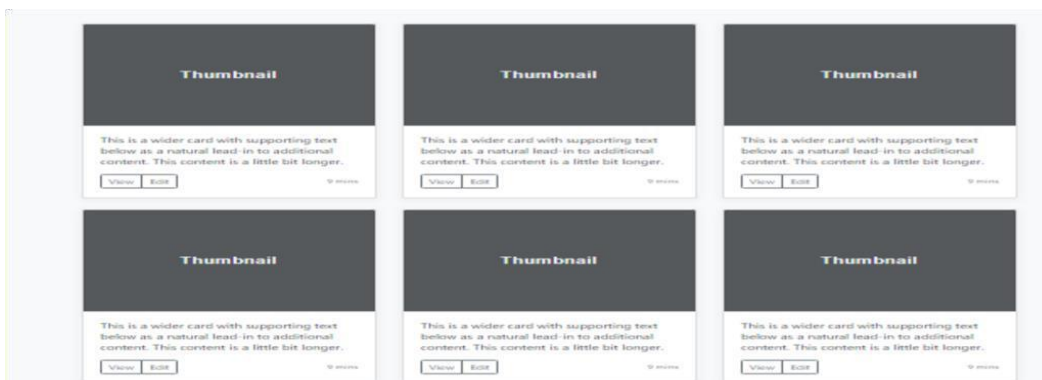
Thumbnail

This is a wider card with supporting text below as a natural lead-in to additional content. This content is a little bit longer.

View Edit 9 mins

Thumbnail

This is a wider card with supporting text below as a natural lead-in to additional content. This content is a little bit longer.

View Edit 9 mins

Thumbnail

This is a wider card with supporting text below as a natural lead-in to additional content. This content is a little bit longer.

View Edit 9 mins

Thumbnail

This is a wider card with supporting text below as a natural lead-in to additional content. This content is a little bit longer.

View Edit 9 mins

Thumbnail

This is a wider card with supporting text below as a natural lead-in to additional content. This content is a little bit longer.

View Edit 9 mins

Thumbnail

This is a wider card with supporting text below as a natural lead-in to additional content. This content is a little bit longer.

View Edit 9 mins